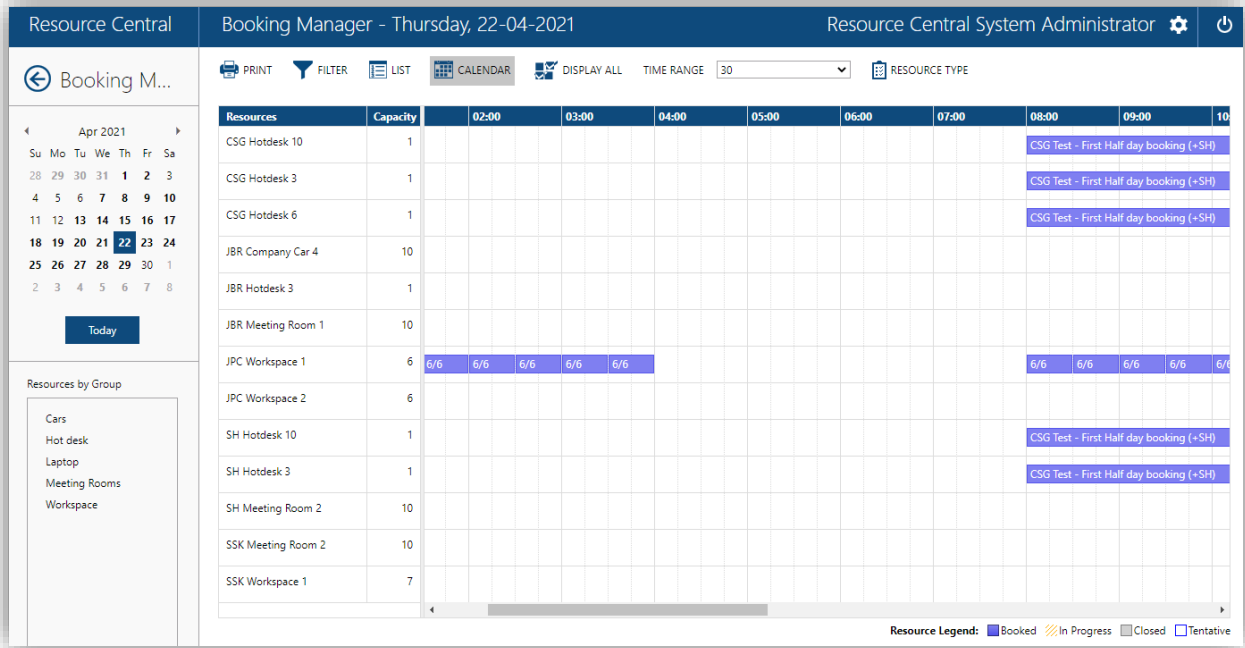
Resource Central

Booking Manager - Thursday, 22-04-2021

Resource Central System Administrator

Booking M...

Apr 2021

| Su | Mo | Tu | We | Th | Fr | Sa |
|---|---|---|---|---|---|---|
| 28 | 29 | 30 | 31 | 1 | 2 | 3 |
| 4 | 5 | 6 | 7 | 8 | 9 | 10 |
| 11 | 12 | 13 | 14 | 15 | 16 | 17 |
| 18 | 19 | 20 | 21 | 22 | 23 | 24 |
| 25 | 26 | 27 | 28 | 29 | 30 | 1 |
| 2 | 3 | 4 | 5 | 6 | 7 | 8 |

Today

Resources by Group

Cars
Hot desk
Laptop
Meeting Rooms
Workspace

PRINT FILTER LIST CALENDAR DISPLAY ALL TIME RANGE 30 RESOURCE TYPE

| Resources | Capacity | 02:00 | 03:00 | 04:00 | 05:00 | 06:00 | 07:00 | 08:00 | 09:00 | 10 |
|---|---|---|---|---|---|---|---|---|---|---|
| CSG Hotdesk 10 | 1 | | | | | | | CSG Test - First Half day booking (+SH) | | |
| CSG Hotdesk 3 | 1 | | | | | | | CSG Test - First Half day booking (+SH) | | |
| CSG Hotdesk 6 | 1 | | | | | | | CSG Test - First Half day booking (+SH) | | |
| JBR Company Car 4 | 10 | | | | | | | | | |
| JBR Hotdesk 3 | 1 | | | | | | | | | |
| JBR Meeting Room 1 | 10 | | | | | | | | | |
| JPC Workspace 1 | 6 | 6/6 6/6 | 6/6 | 6/6 | 6/6 | | | 6/6 6/6 | 6/6 6/6 | 6/6 |
| JPC Workspace 2 | 6 | | | | | | | | | |
| SH Hotdesk 10 | 1 | | | | | | | CSG Test - First Half day booking (+SH) | | |
| SH Hotdesk 3 | 1 | | | | | | | CSG Test - First Half day booking (+SH) | | |
| SH Meeting Room 2 | 10 | | | | | | | | | |
| SSK Meeting Room 2 | 10 | | | | | | | | | |
| SSK Workspace 1 | 7 | | | | | | | | | |

Resource Legend: Booked In Progress Closed Tentative